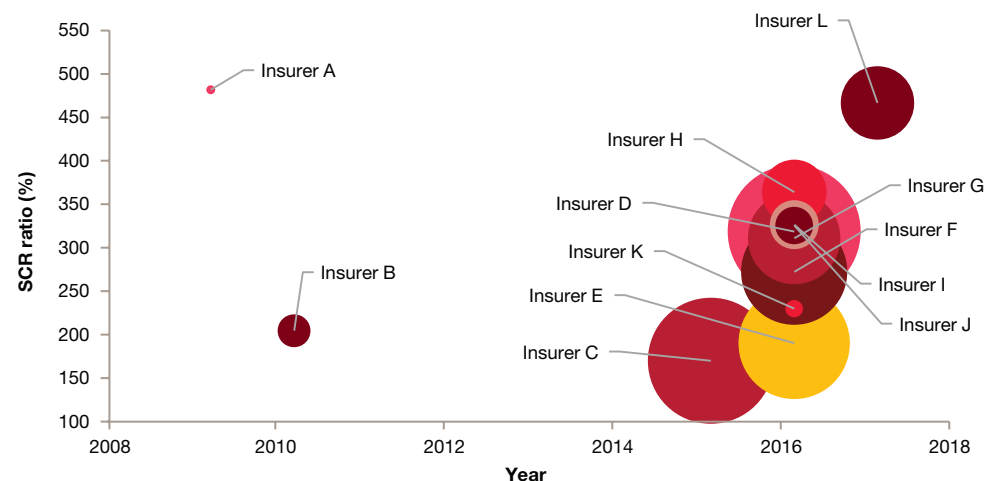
SCR ratio (%)

550
500
450
400
350
300
250
200
150
100

2008
2010
2012
2014
2016
2018

Year

Insurer A
Insurer B
Insurer L
Insurer H
Insurer G
Insurer D
Insurer F
Insurer K
Insurer I
Insurer E
Insurer J
Insurer C